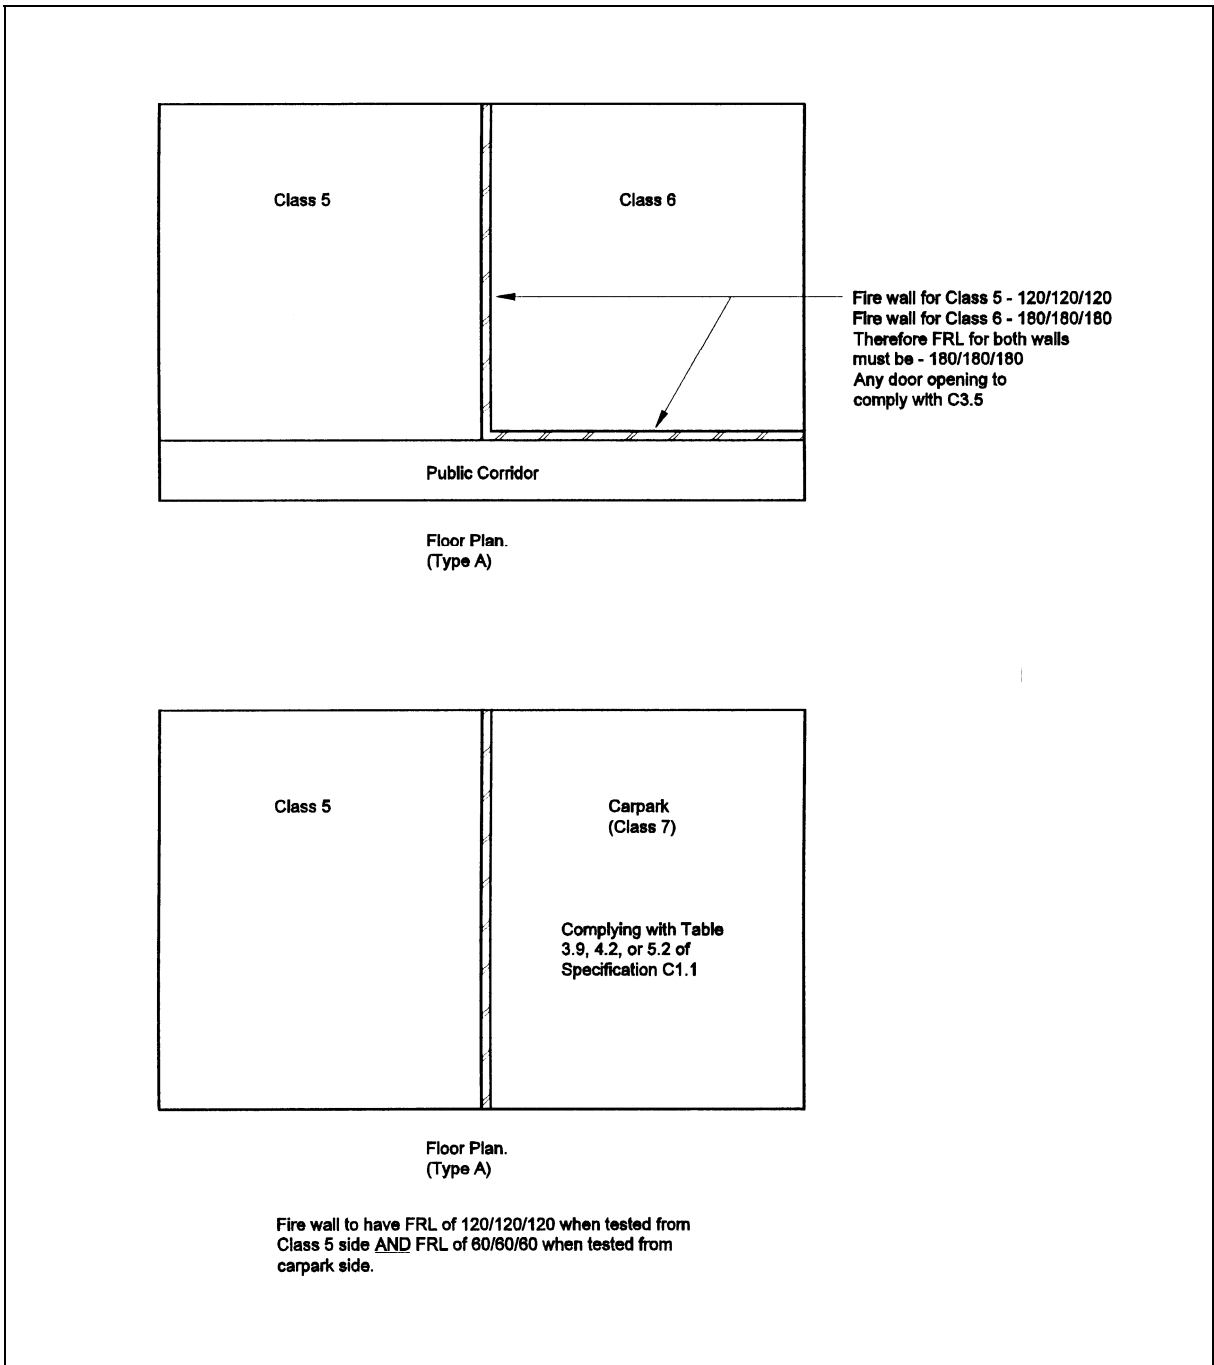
Class 5

Class 6

Fire wall for Class 5 - 120/120/120
Fire wall for Class 6 - 180/180/180
Therefore FRL for both walls must be - 180/180/180
Any door opening to comply with C3.5

Public Corridor

Floor Plan.
(Type A)

Class 5

Carpark
(Class 7)

Complying with Table 3.9, 4.2, or 5.2 of Specification C1.1

Floor Plan.
(Type A)

Fire wall to have FRL of 120/120/120 when tested from Class 5 side AND FRL of 60/60/60 when tested from carpark side.